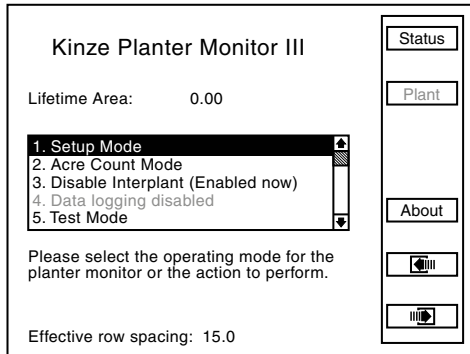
Kinze Planter Monitor III

Lifetime Area: 0.00

1. Setup Mode
2. Acre Count Mode
3. Disable Interplant (Enabled now)
4. Data logging disabled
5. Test Mode

Please select the operating mode for the planter monitor or the action to perform.

Effective row spacing: 15.0

Status

Plant

About